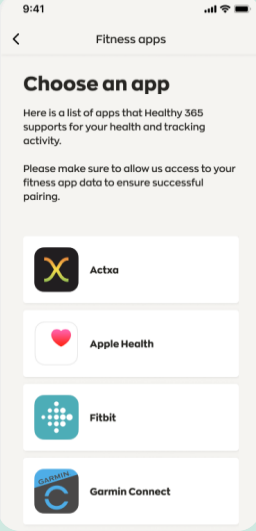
9:41

<

Fitness apps

Choose an app

Here is a list of apps that Healthy 365 supports for your health and tracking activity.

Please make sure to allow us access to your fitness app data to ensure successful pairing.

Actxa

Apple Health

Fitbit

GARMIN

Garmin Connect